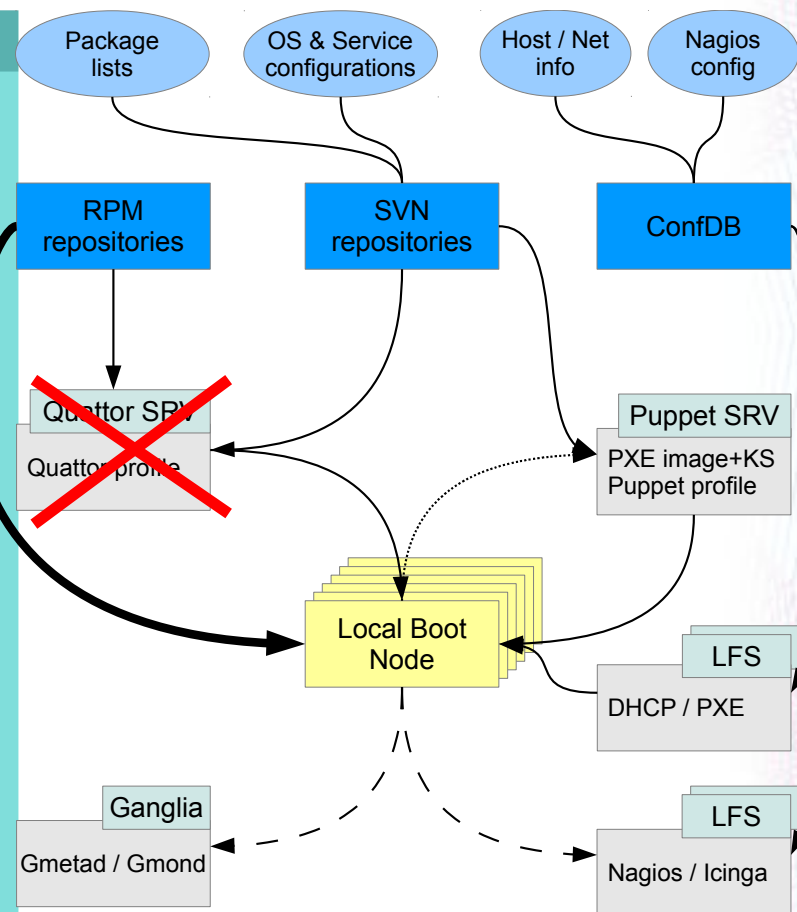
Package lists

OS & Service configurations

Host / Net info

Nagios config

RPM repositories

SVN repositories

ConfDB

Quattor SRV

Quattor profile

Puppet SRV

PXE image+KS
Puppet profile

Local Boot Node

LFS

DHCP / PXE

Ganglia

Gmetad / Gmond

LFS

Nagios / Icinga